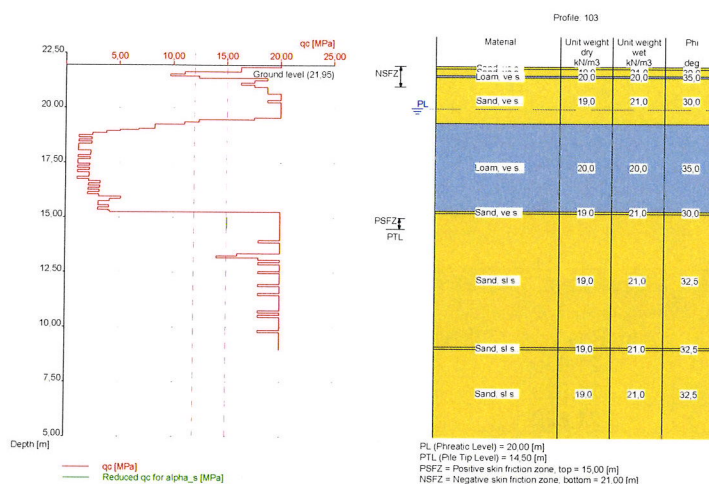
qc [MPa]

5,00 10,00 15,00 20,00 25,00

22,50
Ground level (21,95)
20,00
17,50
15,00
12,50
10,00
7,50
5,00
Depth [m]

qc [MPa]
Reduced qc for alpha_s [MPa]

Profile: 103

| Material | Unit weight dry kN/m3 | Unit weight wet kN/m3 | Phi deg |
|---|---|---|---|
| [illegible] | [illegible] | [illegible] | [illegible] |
| Loam, ve s | 20.0 | 20.0 | 35.0 |
| Sand, ve s | 19.0 | 21.0 | 30.0 |
| Loam, ve s | 20.0 | 20.0 | 35.0 |
| Sand, ve s | 19.0 | 21.0 | 30.0 |
| Sand, sl s | 19.0 | 21.0 | 32.5 |
| Sand, sl s | 19.0 | 21.0 | 32.5 |
| Sand, sl s | 19.0 | 21.0 | 32.5 |

NSFZ
PL
PSFZ
PTL

PL (Phreatic Level) = 20,00 [m]
PTL (Pile Tip Level) = 14,50 [m]
PSFZ = Positive skin friction zone, top = 15,00 [m]
NSFZ = Negative skin friction zone, bottom = 21,00 [m]